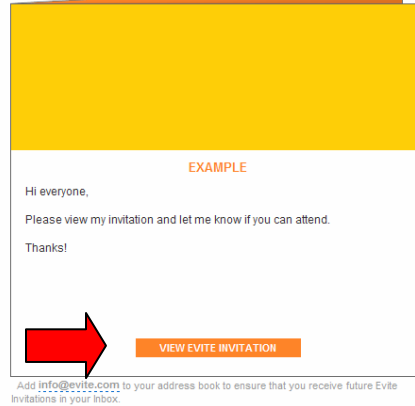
EXAMPLE

Hi everyone,

Please view my invitation and let me know if you can attend.

Thanks!

VIEW EVITE INVITATION

Add info@evite.com to your address book to ensure that you receive future Evite Invitations in your Inbox.